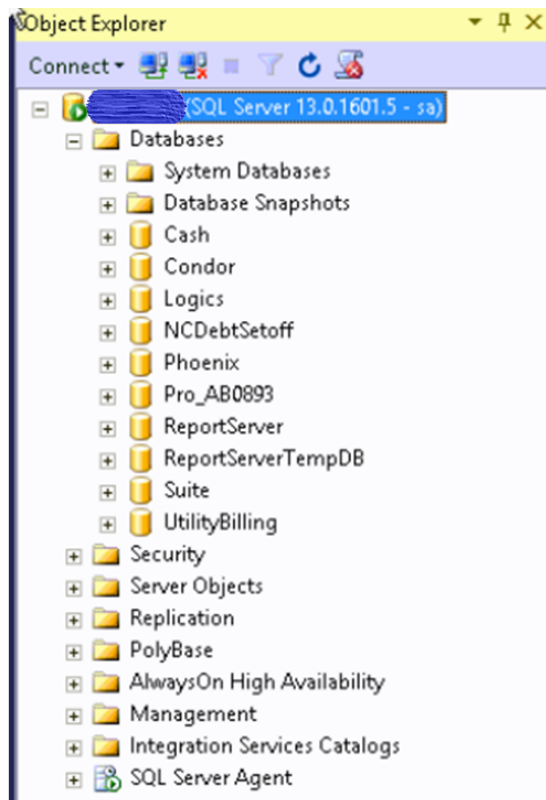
Object Explorer

Connect

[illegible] (SQL Server 13.0.1601.5 - sa)

Databases

System Databases

Database Snapshots

Cash

Condor

Logics

NCDebtSetoff

Phoenix

Pro_AB0893

ReportServer

ReportServerTempDB

Suite

UtilityBilling

Security

Server Objects

Replication

PolyBase

AlwaysOn High Availability

Management

Integration Services Catalogs

SQL Server Agent